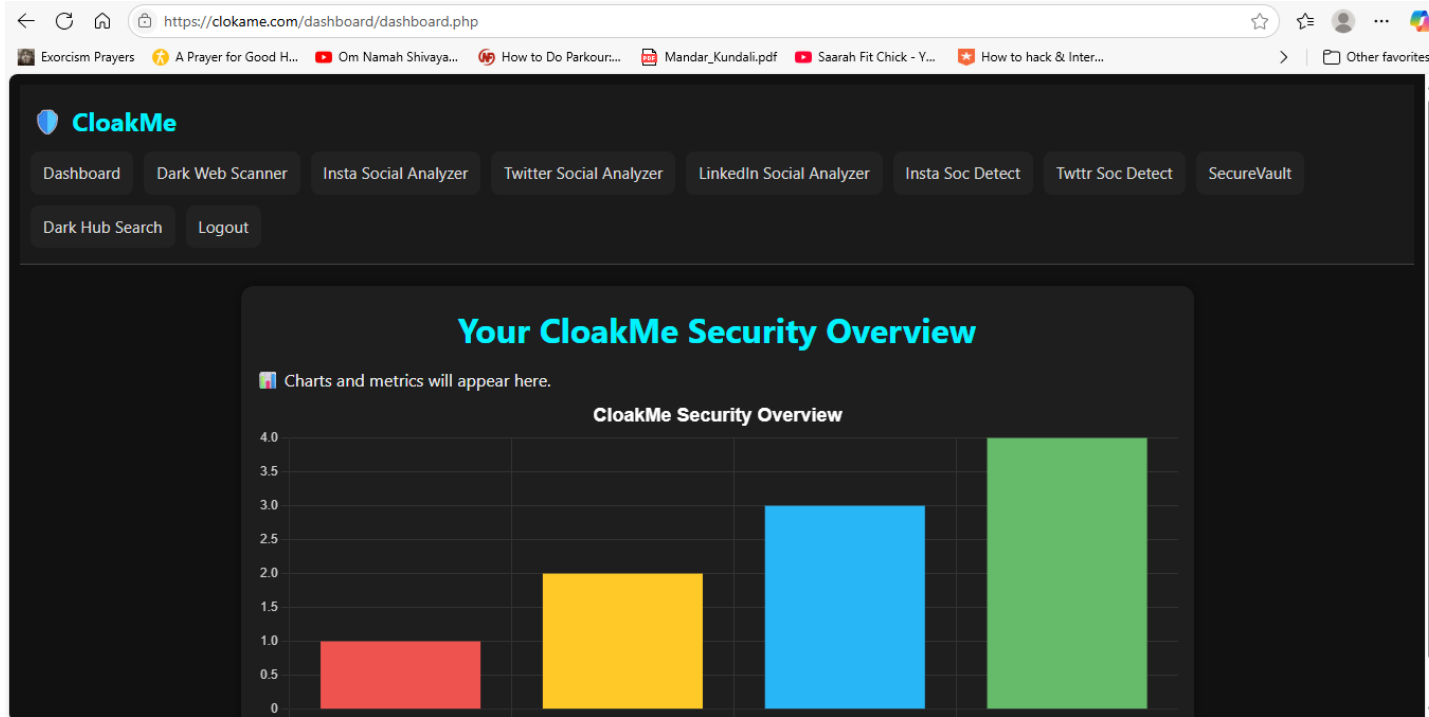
https://clokame.com/dashboard/dashboard.php

Exorcism Prayers A Prayer for Good H... Om Namah Shivaya... How to Do Parkour:... Mandar_Kundali.pdf Saarah Fit Chick - Y... How to hack & Inter... Other favorites

CloakMe

Dashboard Dark Web Scanner Insta Social Analyzer Twitter Social Analyzer LinkedIn Social Analyzer Insta Soc Detect Twttr Soc Detect SecureVault Dark Hub Search Logout

Your CloakMe Security Overview

Charts and metrics will appear here.

CloakMe Security Overview

4.0
3.5
3.0
2.5
2.0
1.5
1.0
0.5
0